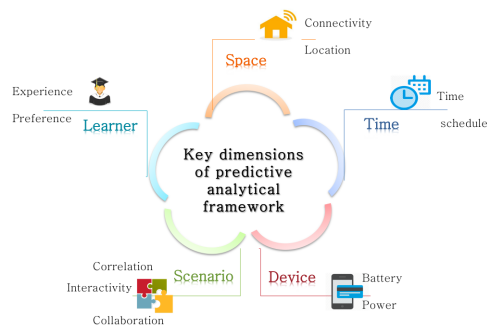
Connectivity

Location

Space

Experience

Preference

Learner

Time

schedule

Time

Key dimensions of predictive analytical framework

Correlation

Interactivity

Collaboration

Scenario

Device

Battery

Power